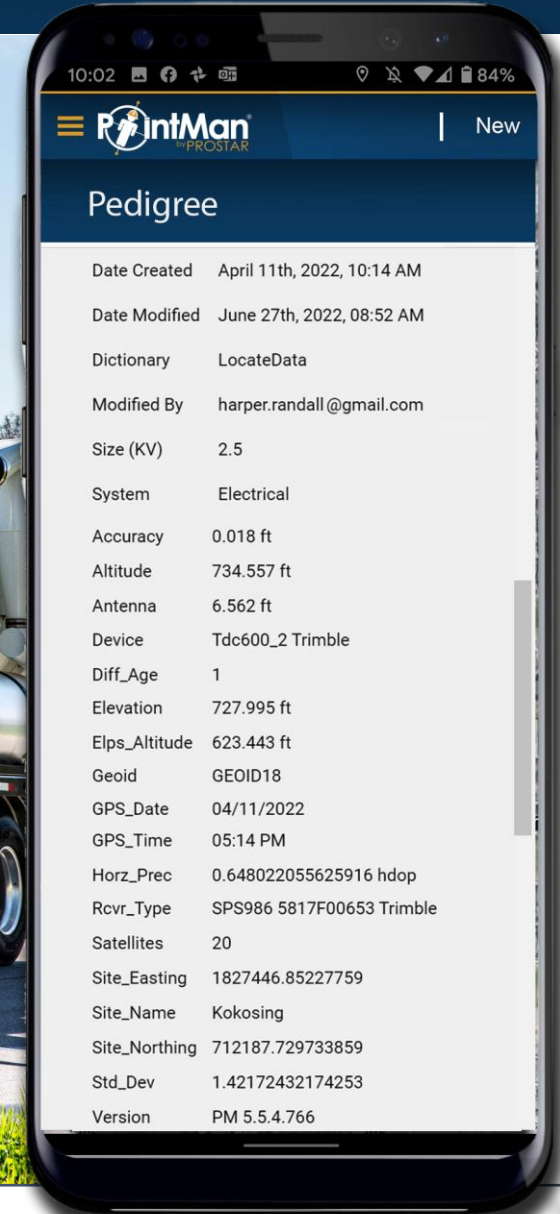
10:02

84%

PointMan by PROSTAR

New

Pedigree

| | |
|---|---|
| Date Created | April 11th, 2022, 10:14 AM |
| Date Modified | June 27th, 2022, 08:52 AM |
| Dictionary | LocateData |
| Modified By | harper.randall@gmail.com |
| Size (KV) | 2.5 |
| System | Electrical |
| Accuracy | 0.018 ft |
| Altitude | 734.557 ft |
| Antenna | 6.562 ft |
| Device | Tdc600_2 Trimble |
| Diff_Age | 1 |
| Elevation | 727.995 ft |
| Elps_Altitude | 623.443 ft |
| Geoid | GEOID18 |
| GPS_Date | 04/11/2022 |
| GPS_Time | 05:14 PM |
| Horz_Prec | 0.648022055625916 hdop |
| Rcvr_Type | SPS986 5817F00653 Trimble |
| Satellites | 20 |
| Site_Easting | 1827446.85227759 |
| Site_Name | Kokosing |
| Site_Northing | 712187.729733859 |
| Std_Dev | 1.42172432174253 |
| Version | PM 5.5.4.766 |